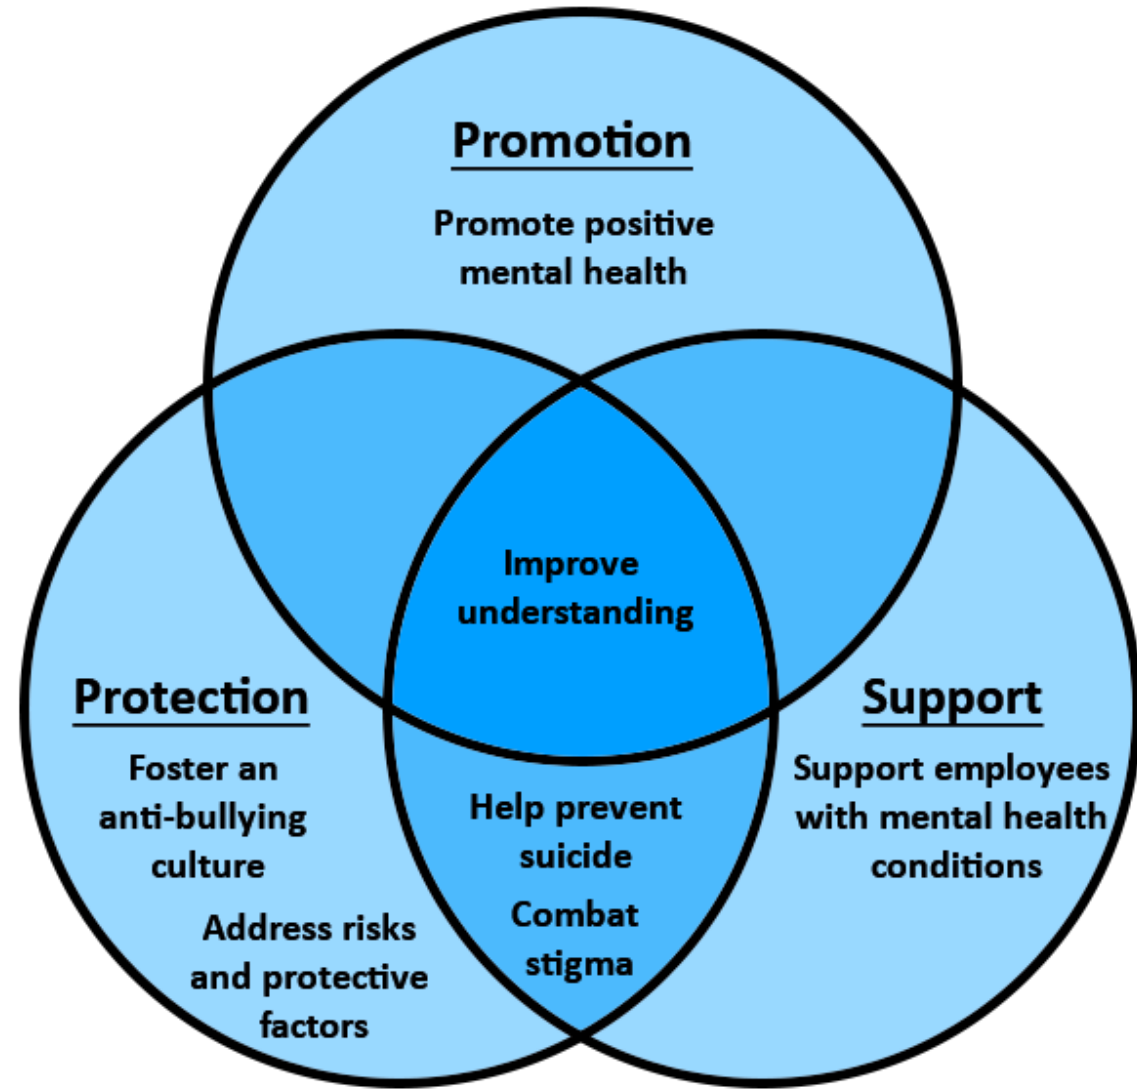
Promotion

Promote positive mental health

Improve understanding

Protection

Foster an anti-bullying culture

Address risks and protective factors

Help prevent suicide

Combat stigma

Support

Support employees with mental health conditions